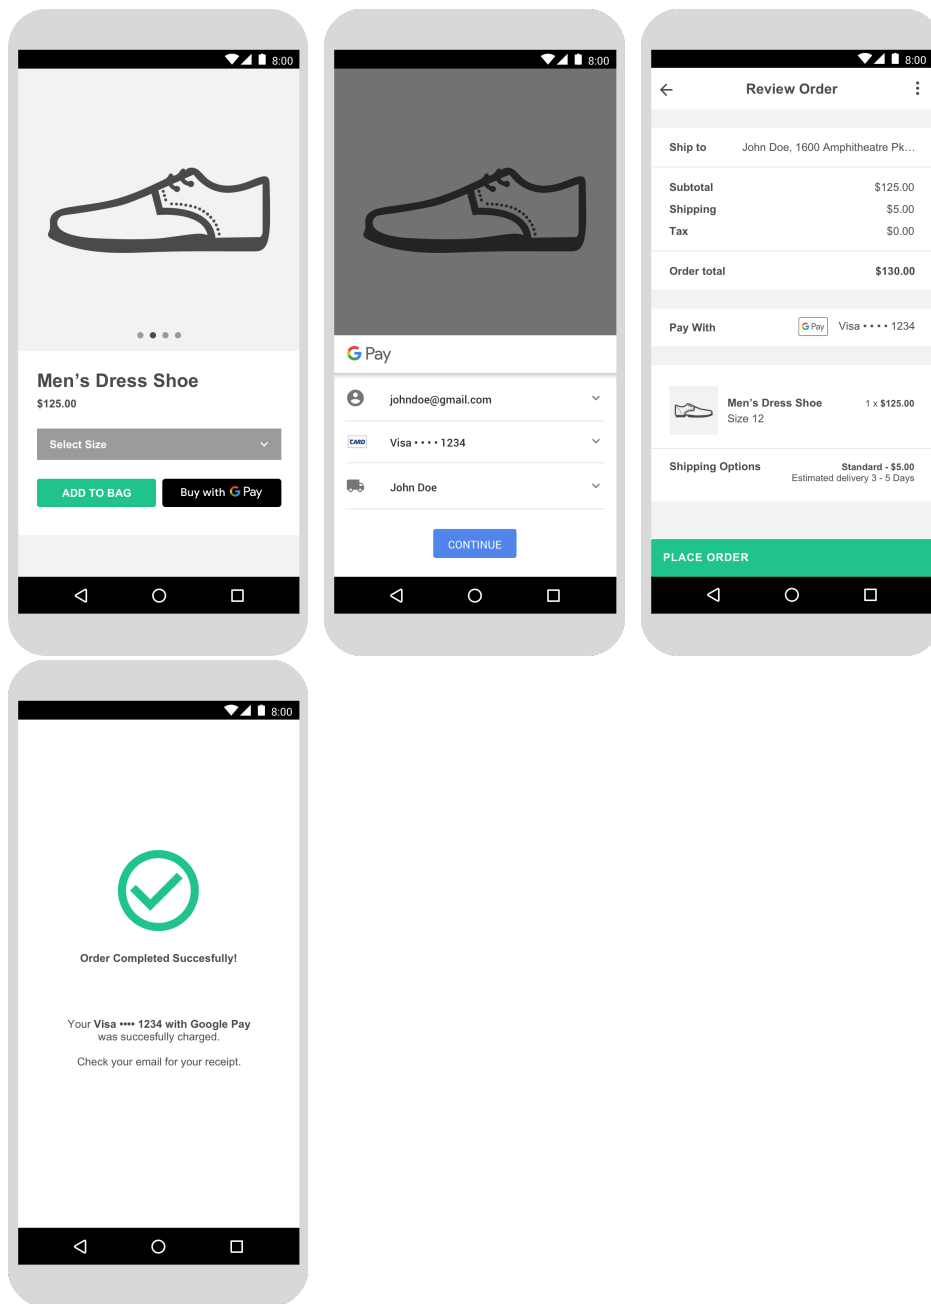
8:00

Men’s Dress Shoe
$125.00

Select Size

ADD TO BAG

Buy with G Pay

8:00

G Pay

johndoe@gmail.com

CARD Visa • • • • 1234

John Doe

CONTINUE

8:00

Review Order

Ship to John Doe, 1600 Amphitheatre Pk...

Subtotal $125.00
Shipping $5.00
Tax $0.00

Order total $130.00

Pay With G Pay Visa • • • • 1234

Men’s Dress Shoe 1 x $125.00
Size 12

Shipping Options Standard - $5.00
Estimated delivery 3 - 5 Days

PLACE ORDER

8:00

Order Completed Succesfully!

Your Visa •••• 1234 with Google Pay was succesfully charged.

Check your email for your receipt.